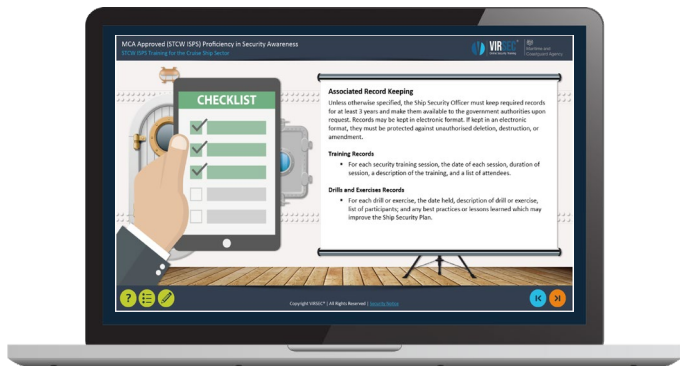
MCA Approved (STCW ISPS) Proficiency in Security Awareness
STCW ISPS Training for the Cruise Ship Sector

VIRSEC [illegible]

Maritime and Coastguard Agency

CHECKLIST

Associated Record Keeping

Unless otherwise specified, the Ship Security Officer must keep required records for at least 3 years and make them available to the government authorities upon request. Records may be kept in electronic format. If kept in an electronic format, they must be protected against unauthorised deletion, destruction, or amendment.

Training Records

• For each security training session, the date of each session, duration of session, a description of the training, and a list of attendees.

Drills and Exercises Records

• For each drill or exercise, the date held, description of drill or exercise, list of participants; and any best practices or lessons learned which may improve the Ship Security Plan.

Copyright VIRSEC® | All Rights Reserved | Security Notice